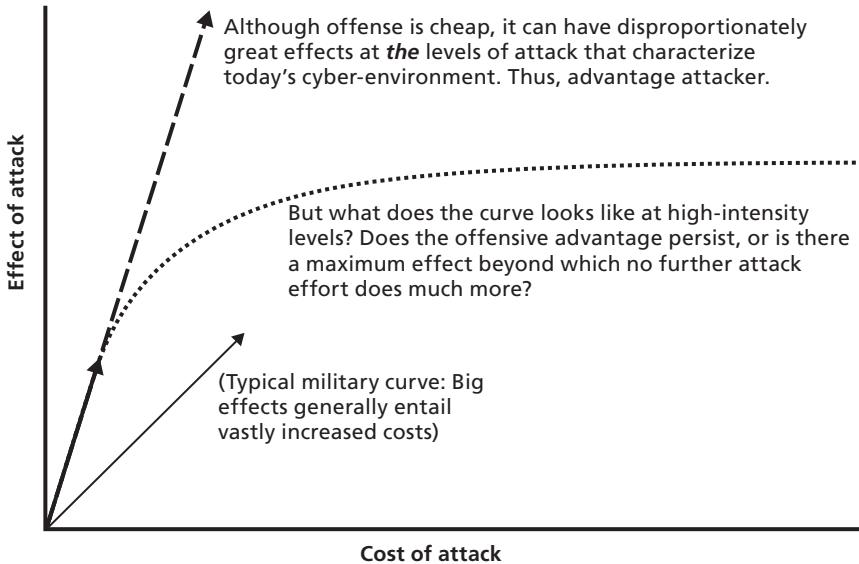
Although offense is cheap, it can have disproportionately great effects at *the* levels of attack that characterize today's cyber-environment. Thus, advantage attacker.

But what does the curve looks like at high-intensity levels? Does the offensive advantage persist, or is there a maximum effect beyond which no further attack effort does much more?

(Typical military curve: Big effects generally entail vastly increased costs)

Effect of attack

Cost of attack